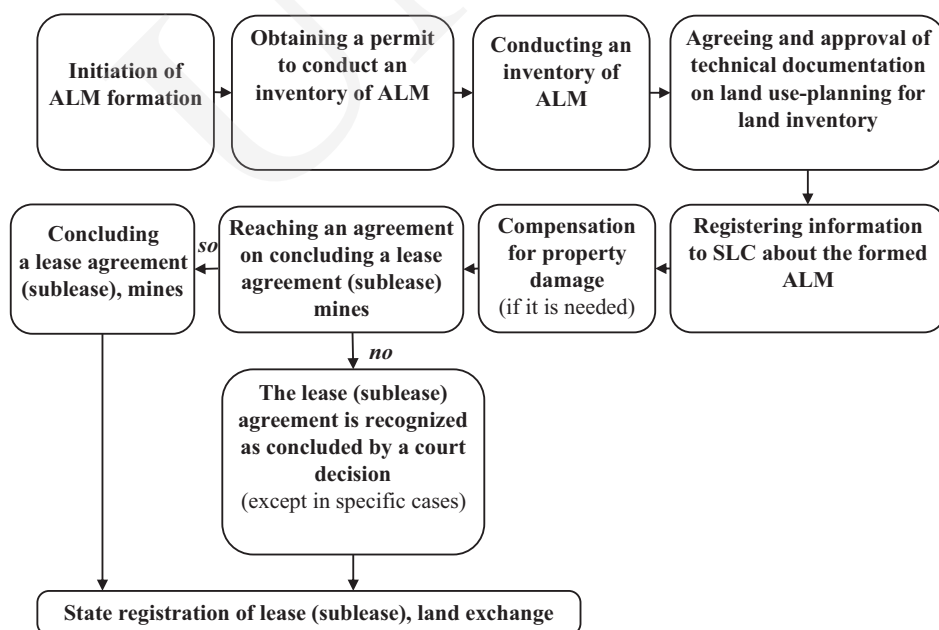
Initiation of ALM formation

Obtaining a permit to conduct an inventory of ALM

Conducting an inventory of ALM

Agreeing and approval of technical documentation on land use-planning for land inventory

Registering information to SLC about the formed ALM

Compensation for property damage (if it is needed)

Reaching an agreement on concluding a lease agreement (sublease) mines

so

Concluding a lease agreement (sublease), mines

no

The lease (sublease) agreement is recognized as concluded by a court decision (except in specific cases)

State registration of lease (sublease), land exchange